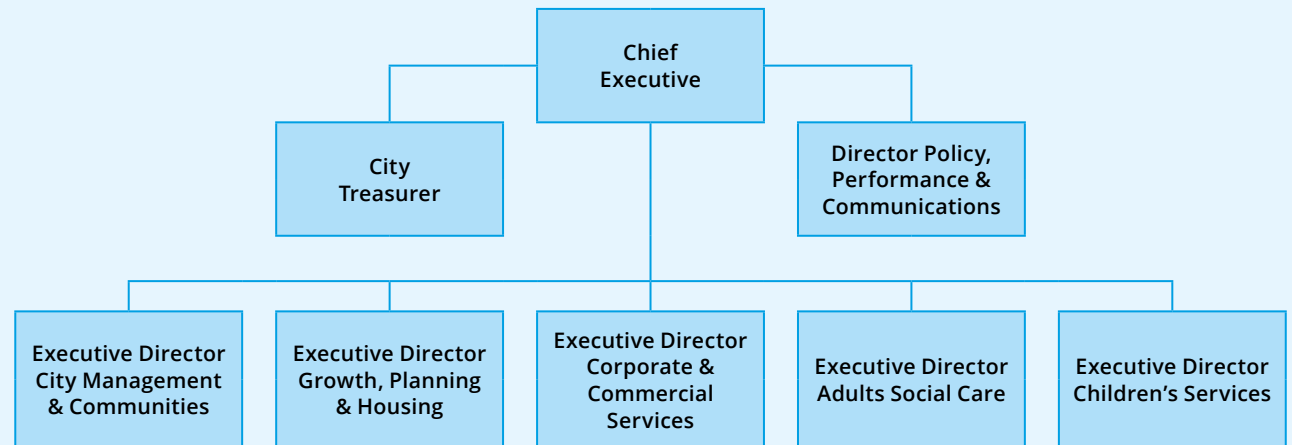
Chief Executive

City Treasurer

Director Policy, Performance & Communications

Executive Director City Management & Communities

Executive Director Growth, Planning & Housing

Executive Director Corporate & Commercial Services

Executive Director Adults Social Care

Executive Director Children’s Services